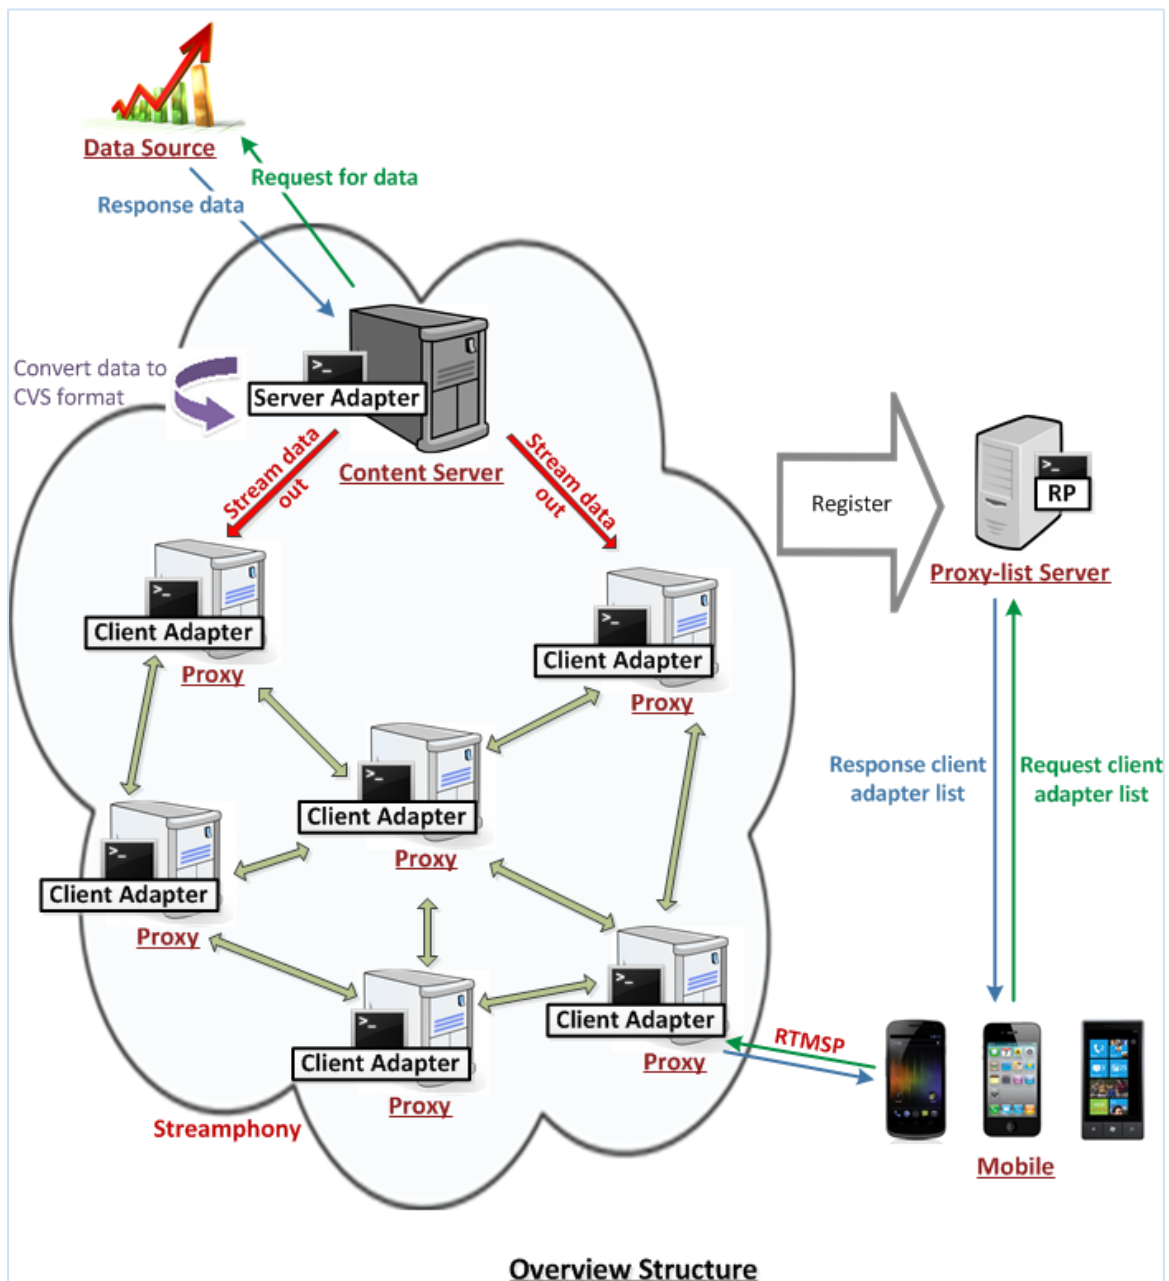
Data Source

Request for data

Response data

Convert data to CVS format

Server Adapter

Content Server

Stream data out

Stream data out

Register

RP

Proxy-list Server

Client Adapter

Proxy

Client Adapter

Proxy

Client Adapter

Proxy

Client Adapter

Proxy

Response client adapter list

Request client adapter list

Client Adapter

Proxy

Client Adapter

Proxy

RTMSP

Streamphony

Mobile

Overview Structure